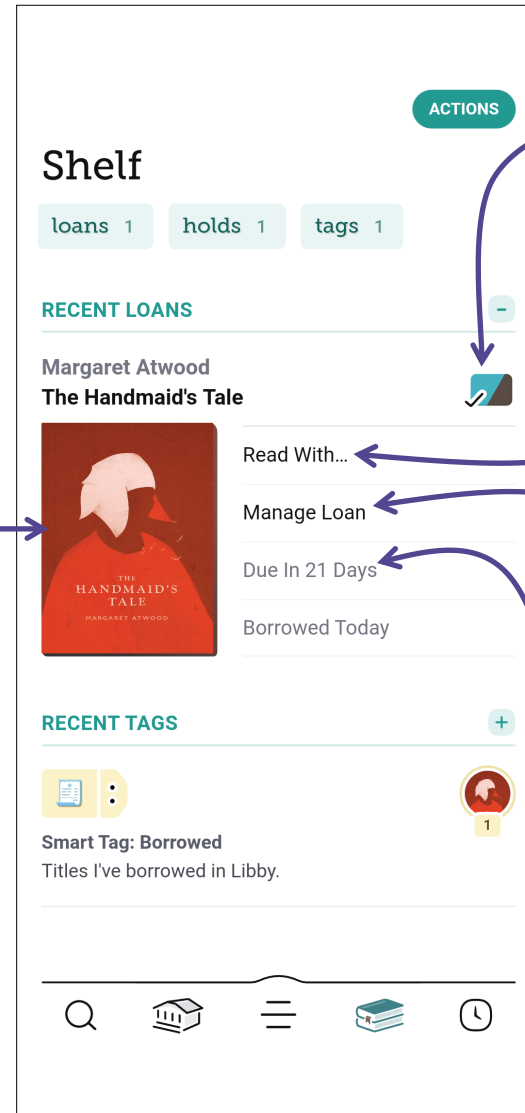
ACTIONS

Shelf

loans 1 holds 1 tags 1

RECENT LOANS

-

Margaret Atwood
The Handmaid's Tale

THE HANDMAID'S TALE
MARGARET ATWOOD

Read With...

Manage Loan

Due In 21 Days

Borrowed Today

RECENT TAGS

+

1

Smart Tag: Borrowed
Titles I've borrowed in Libby.